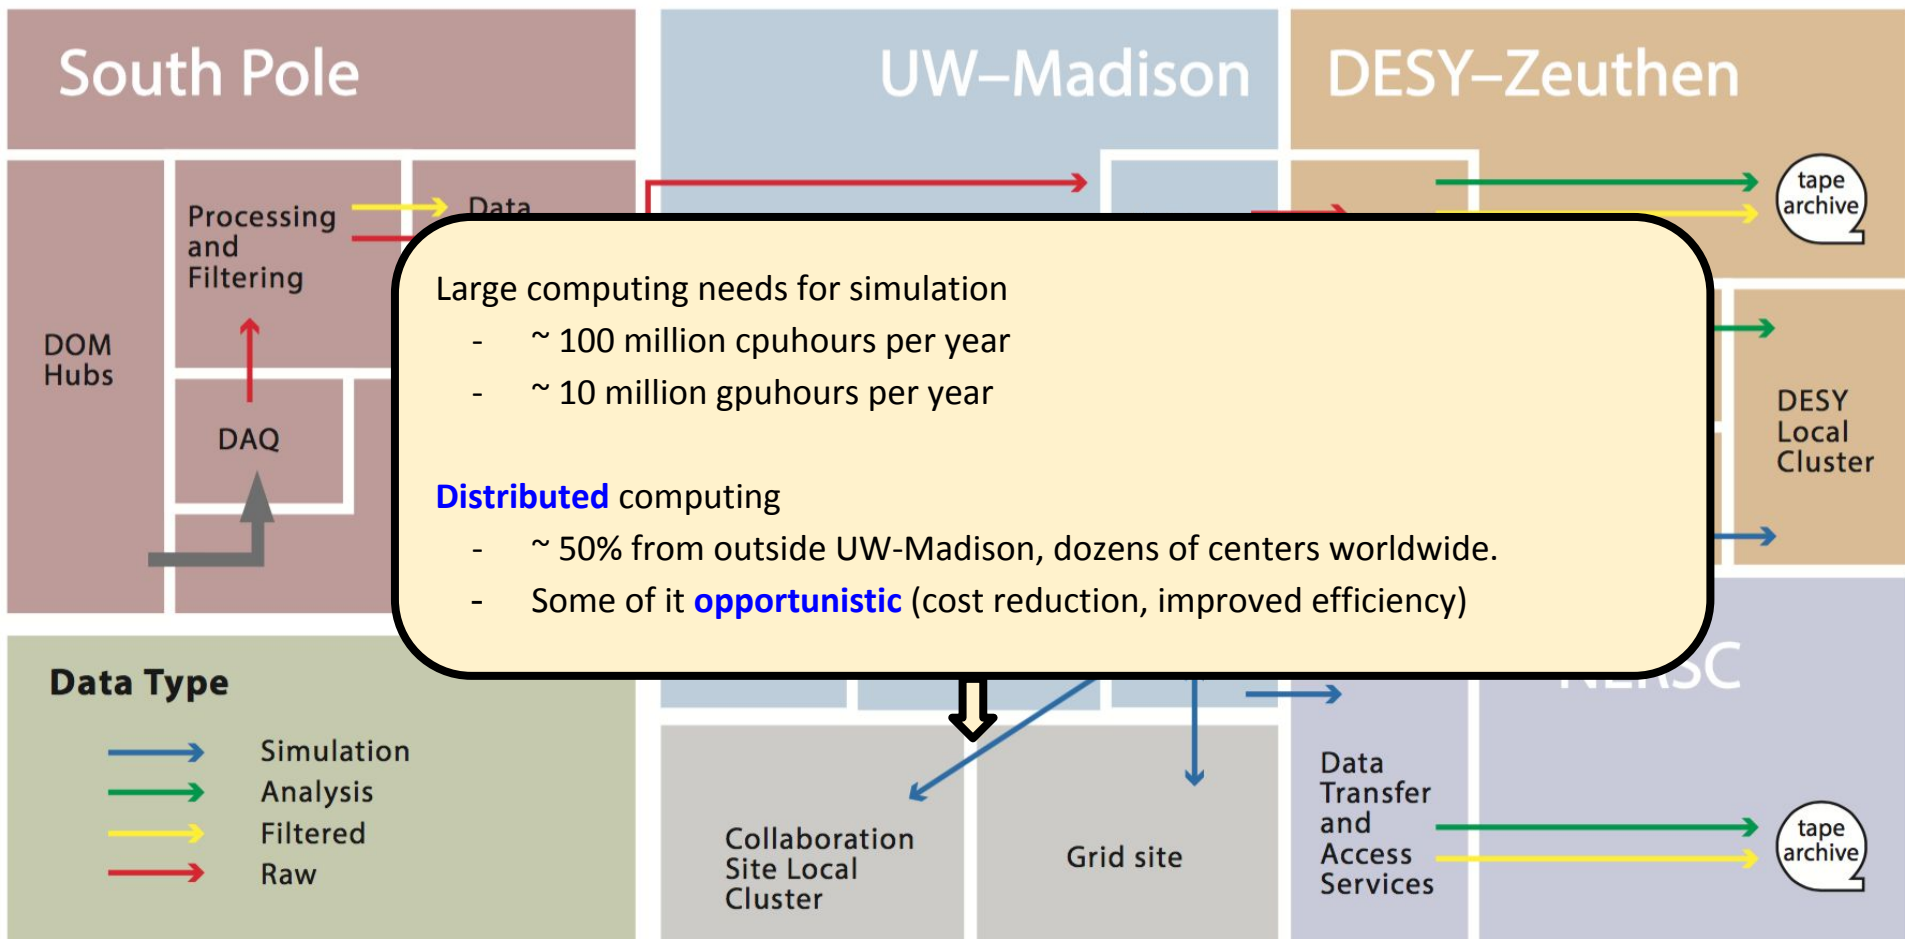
South Pole

UW–Madison

DESY–Zeuthen

Processing and Filtering

Data

DOM Hubs

DAQ

tape archive

DESY Local Cluster

Large computing needs for simulation
- ~ 100 million cpuhours per year
- ~ 10 million gpuhours per year

Distributed computing
- ~ 50% from outside UW-Madison, dozens of centers worldwide.
- Some of it opportunistic (cost reduction, improved efficiency)

Data Type

Simulation
Analysis
Filtered
Raw

Collaboration Site Local Cluster

Grid site

Data Transfer and Access Services

tape archive